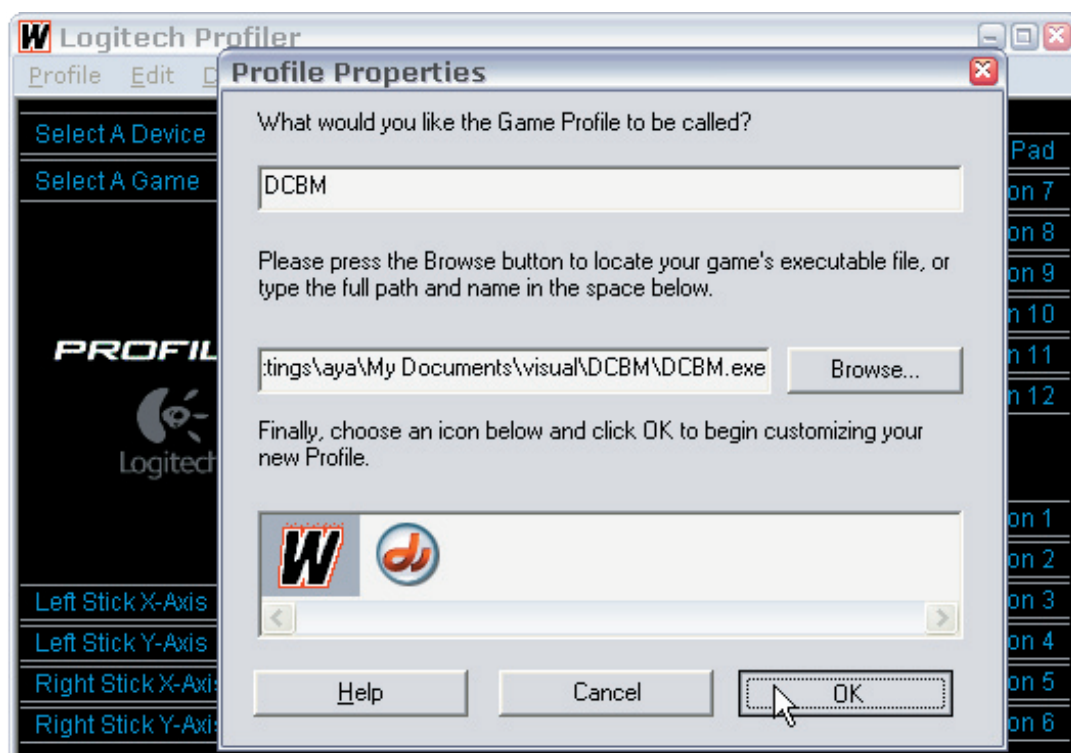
Logitech Profiler

Profile Edit D

Select A Device

Select A Game

PROFIL

Logitech

Left Stick X-Axis

Left Stick Y-Axis

Right Stick X-Axis

Right Stick Y-Axis

Pad

on 7

on 8

on 9

n 10

n 11

n 12

on 1

on 2

on 3

on 4

on 5

on 6

Profile Properties

What would you like the Game Profile to be called?

DCBM

Please press the Browse button to locate your game's executable file, or type the full path and name in the space below.

:tings\aya\My Documents\visual\DCBM\DCBM.exe

Browse...

Finally, choose an icon below and click OK to begin customizing your new Profile.

Help

Cancel

OK